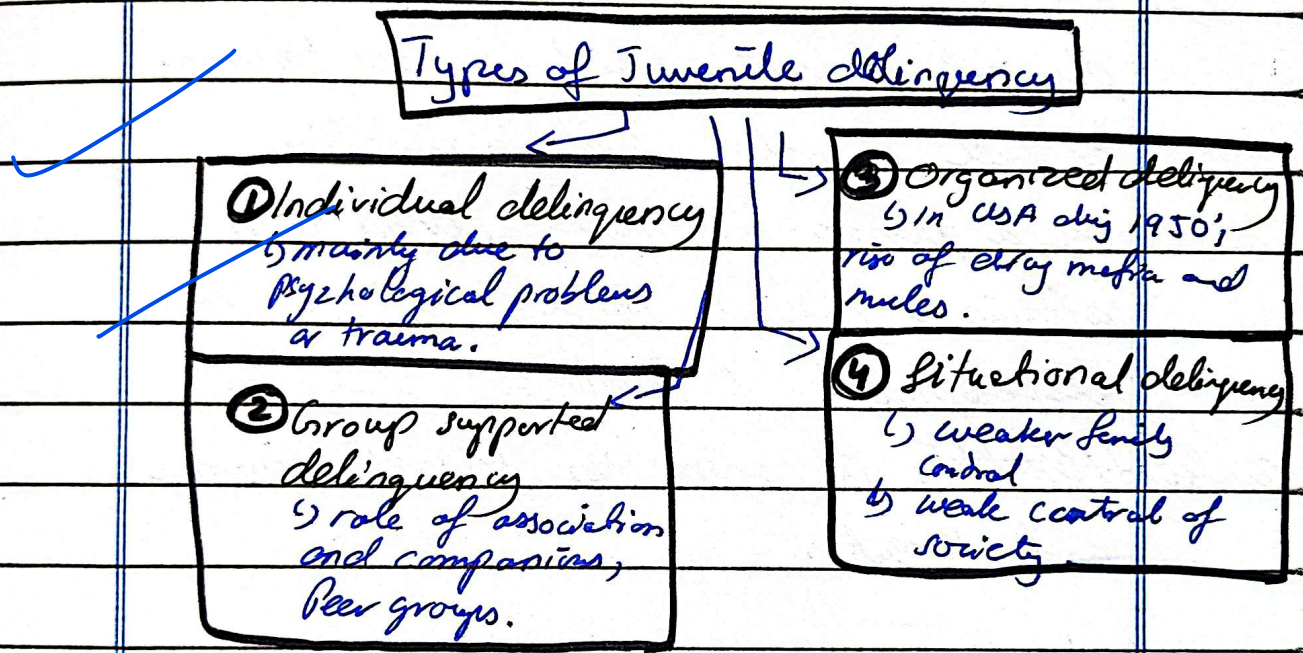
Types of Juvenile delinquency

① Individual delinquency
↳ mainly due to psychological problems or trauma.

② Group supported delinquency
↳ role of association and companions, Peer groups.

③ Organized delinquency
↳ In USA during 1950's; rise of drug mafia and mules.

④ Situational delinquency
↳ weaker family control
↳ weak control of society.